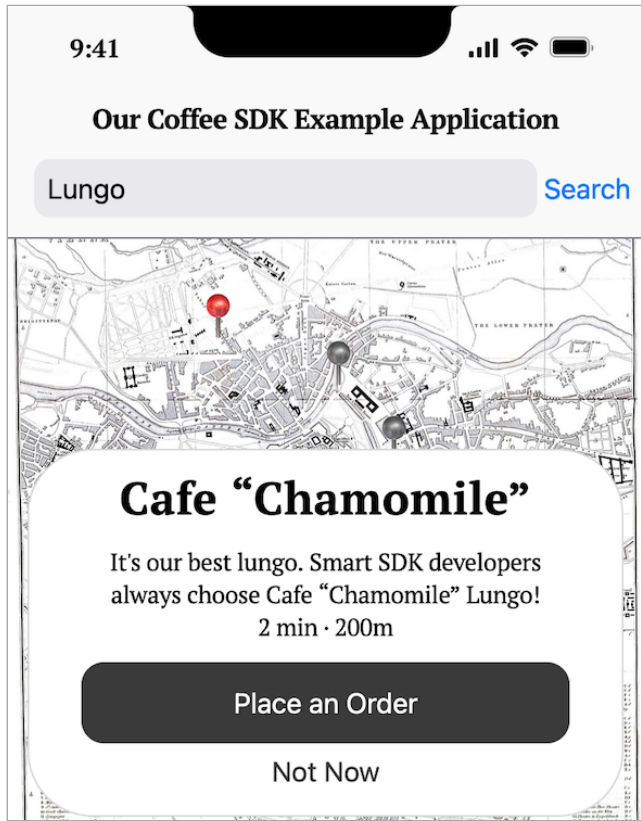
9:41

Our Coffee SDK Example Application

Lungo

Search

THE UPPER PRATER

THE LOWER PRATER

Cafe “Chamomile”

It's our best lungo. Smart SDK developers always choose Cafe “Chamomile” Lungo!
2 min · 200m

Place an Order

Not Now